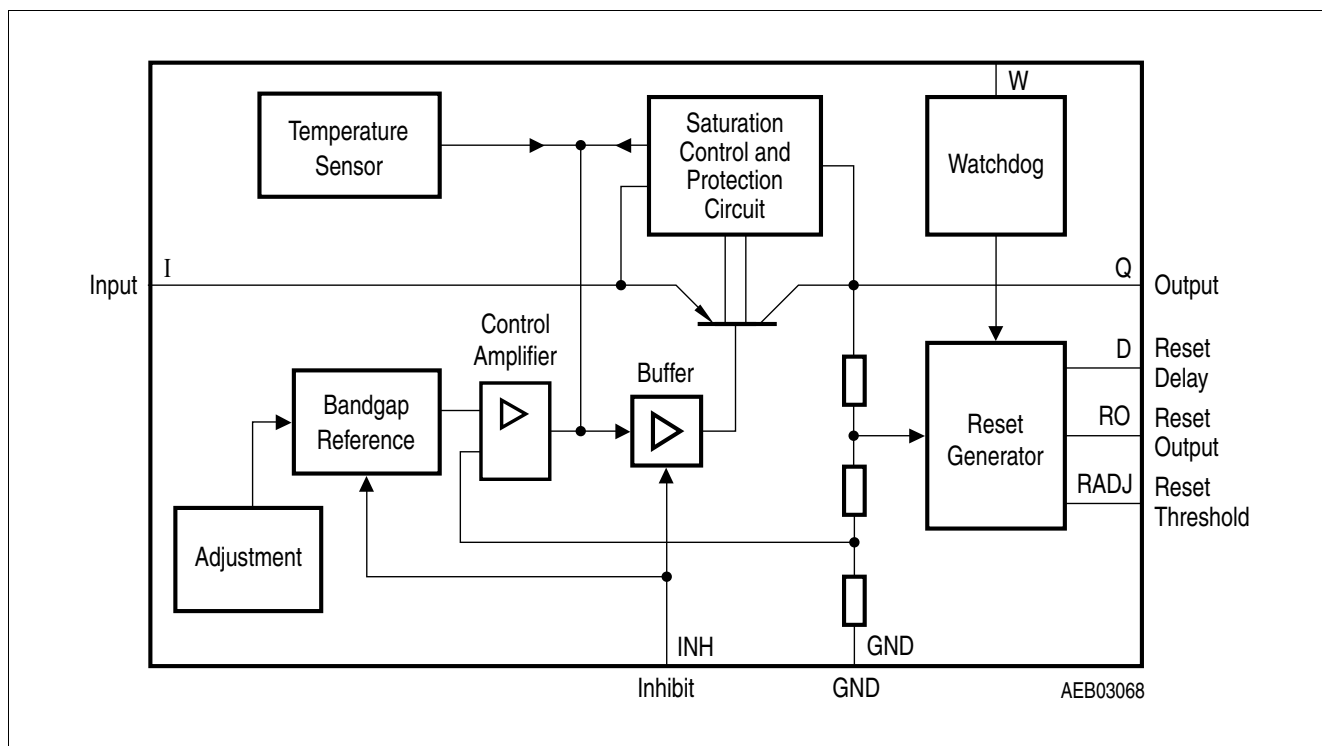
Temperature Sensor

Saturation Control and Protection Circuit

W

Watchdog

Input

I

Q

Output

Control Amplifier

Buffer

D

Reset Delay

Bandgap Reference

Reset Generator

RO

Reset Output

RADJ

Reset Threshold

Adjustment

INH

GND

Inhibit

GND

AEB03068